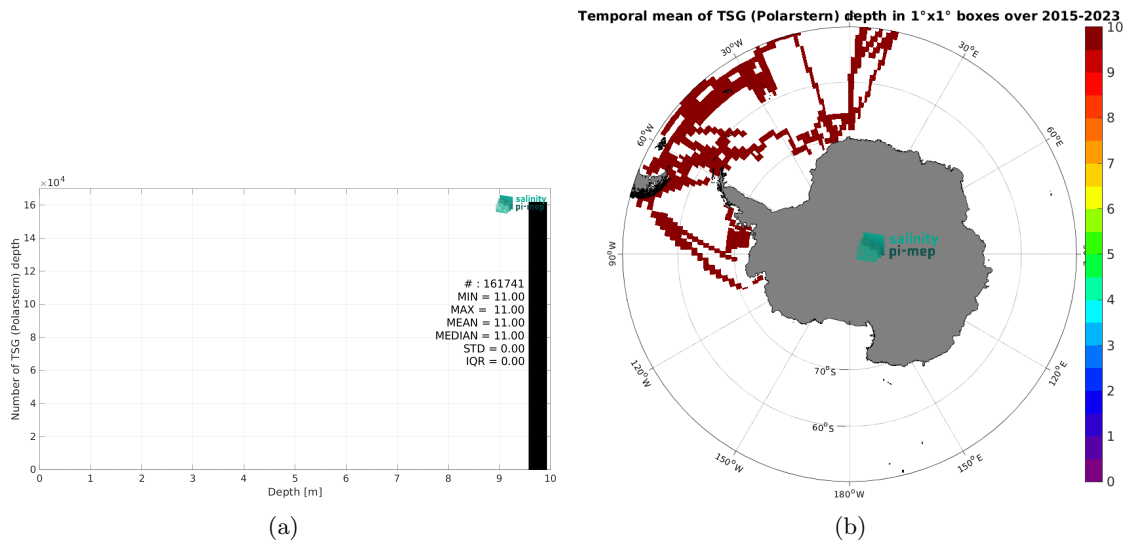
$\times10^4$

salinity pi-mep

Number of TSG (Polarstern) depth

16
14
12
10
8
6
4
2
0

# : 161741
MIN = 11.00
MAX = 11.00
MEAN = 11.00
MEDIAN = 11.00
STD = 0.00
IQR = 0.00

0 1 2 3 4 5 6 7 8 9 10

Depth [m]

(a)

Temporal mean of TSG (Polarstern) depth in 1°x1° boxes over 2015-2023

30°W
30°E
60°W
60°E
90°W
90°E
120°W
120°E
150°W
150°E
180°W
70°S
60°S

salinity pi-mep

10
9
8
7
6
5
4
3
2
1
0

(b)